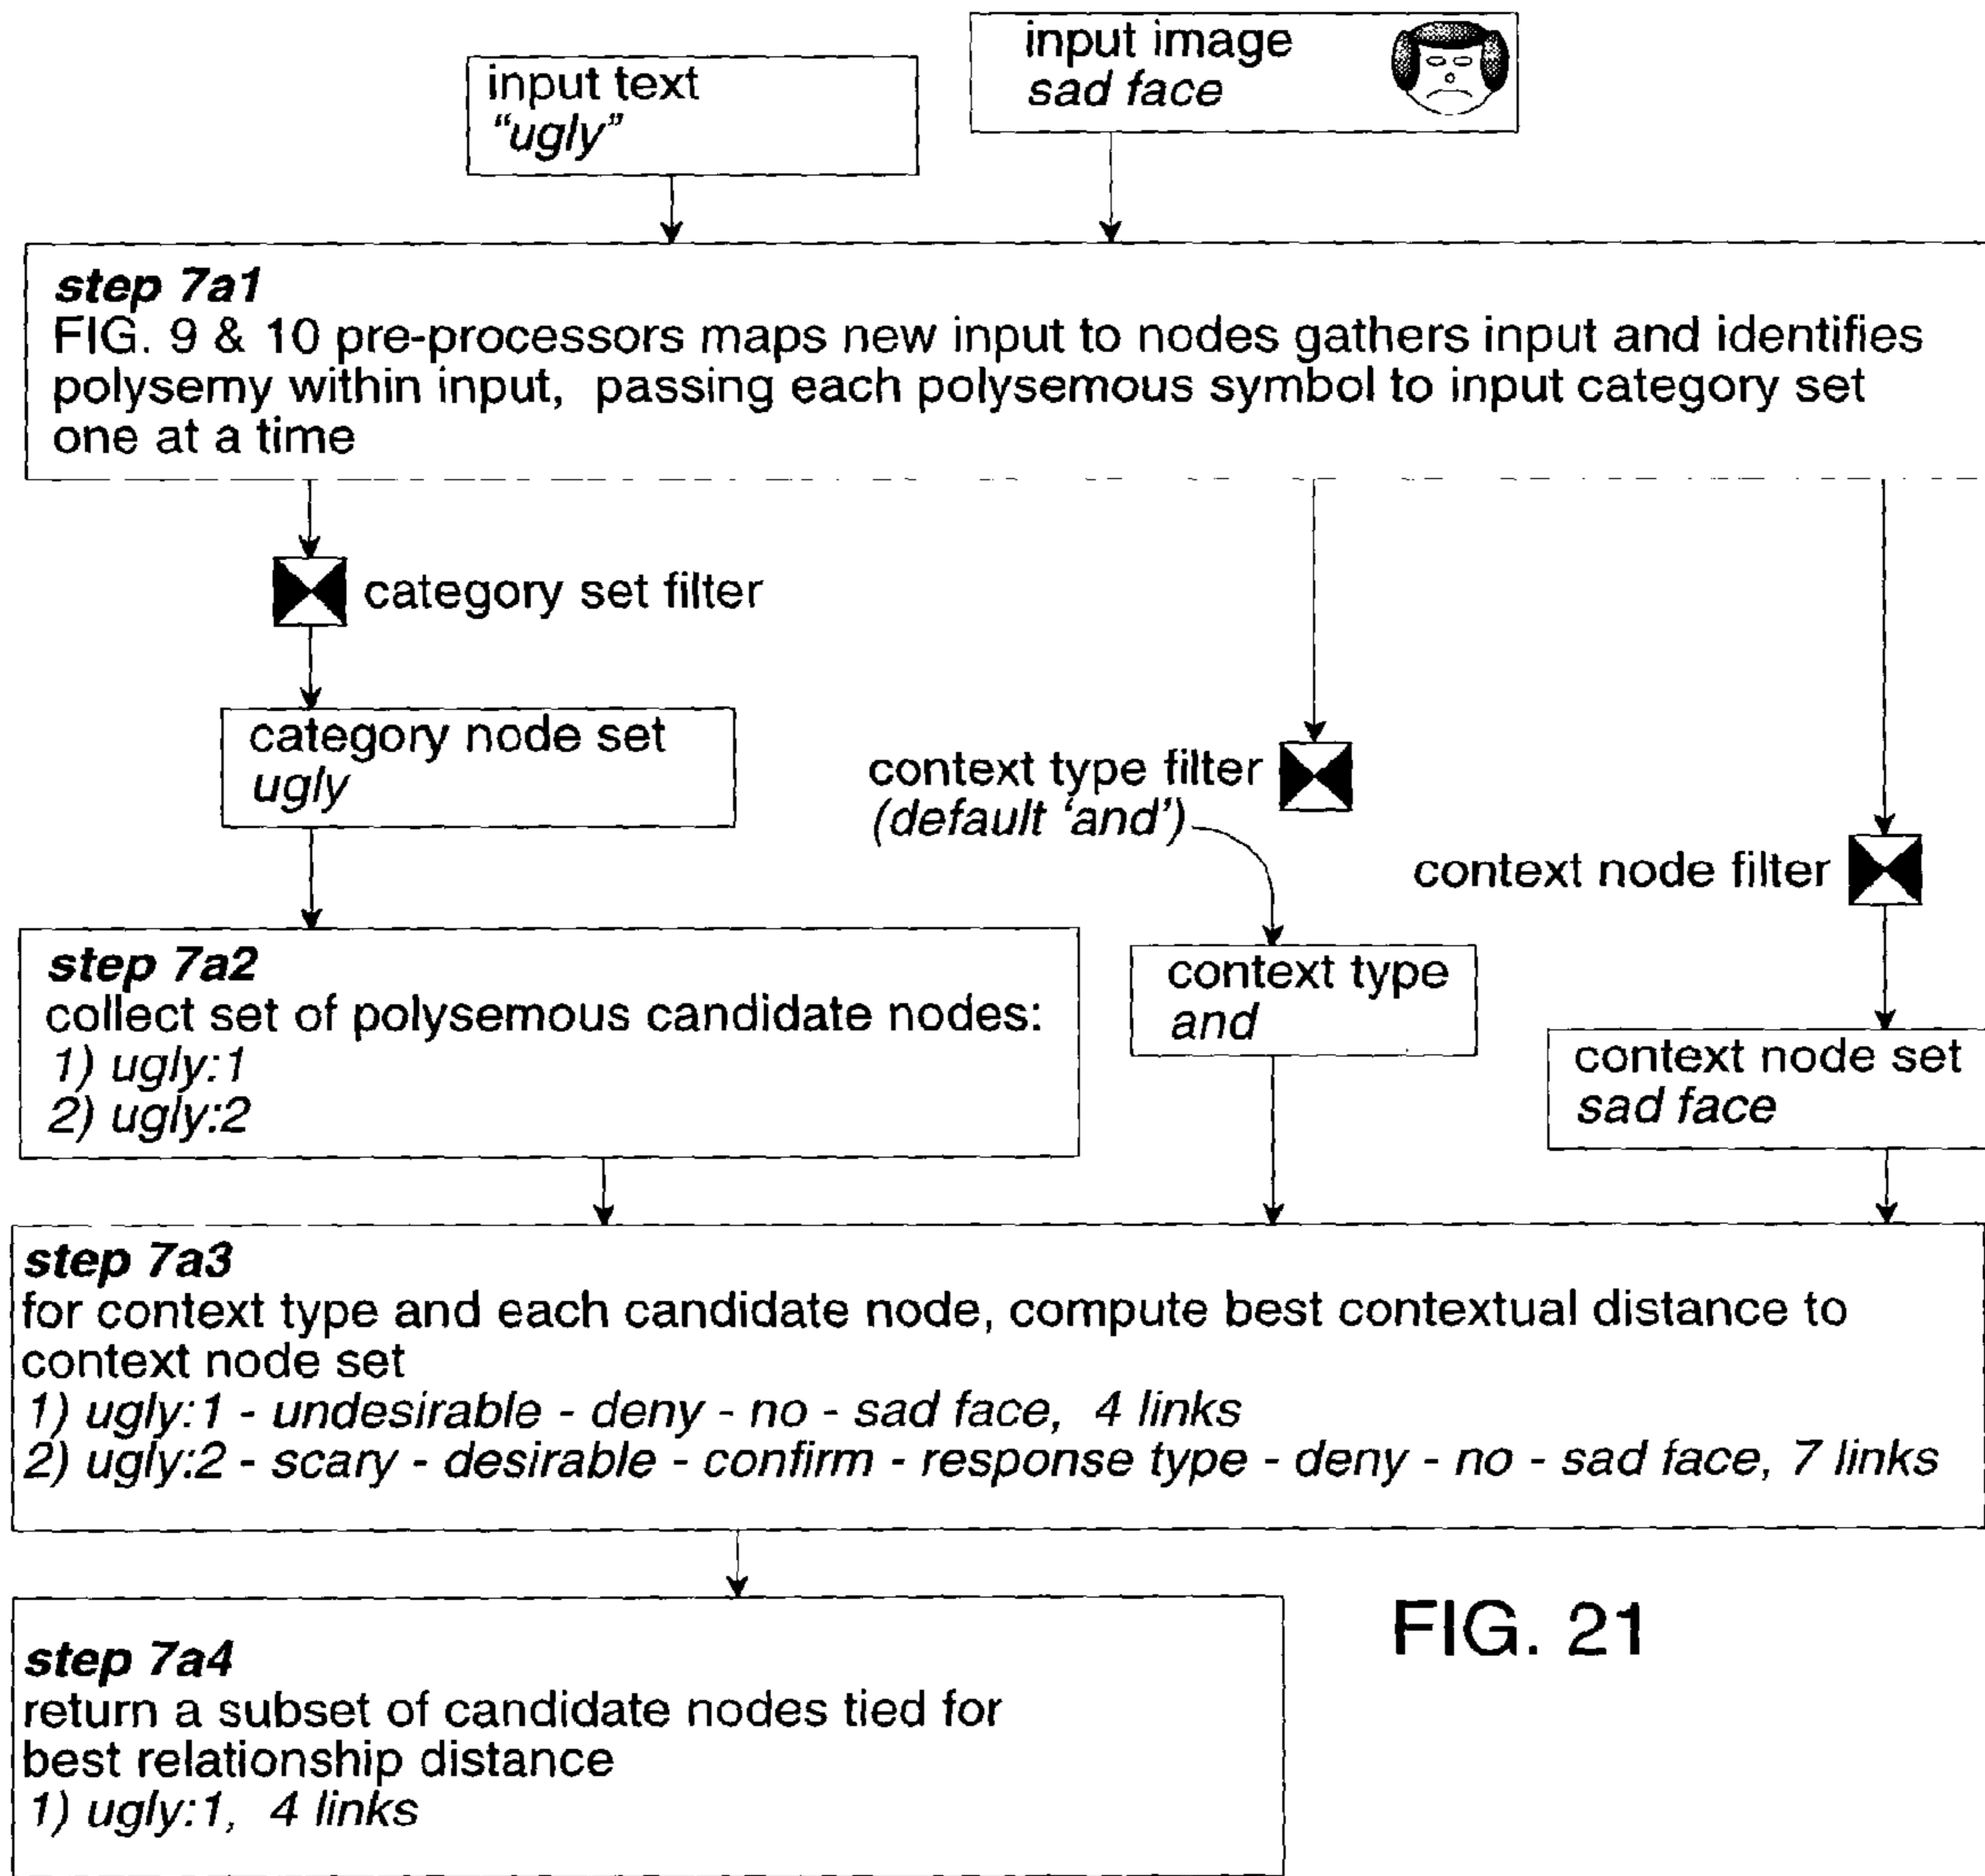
input text
"ugly"

input image
sad face

step 7a1
FIG. 9 & 10 pre-processors maps new input to nodes gathers input and identifies polysemy within input, passing each polysemous symbol to input category set one at a time

category set filter

category node set
ugly

context type filter
(default 'and')

context node filter

step 7a2
collect set of polysemous candidate nodes:
1) ugly:1
2) ugly:2

context type
and

context node set
sad face

step 7a3
for context type and each candidate node, compute best contextual distance to context node set
1) ugly:1 - undesirable - deny - no - sad face, 4 links
2) ugly:2 - scary - desirable - confirm - response type - deny - no - sad face, 7 links

step 7a4
return a subset of candidate nodes tied for best relationship distance
1) ugly:1, 4 links

FIG. 21